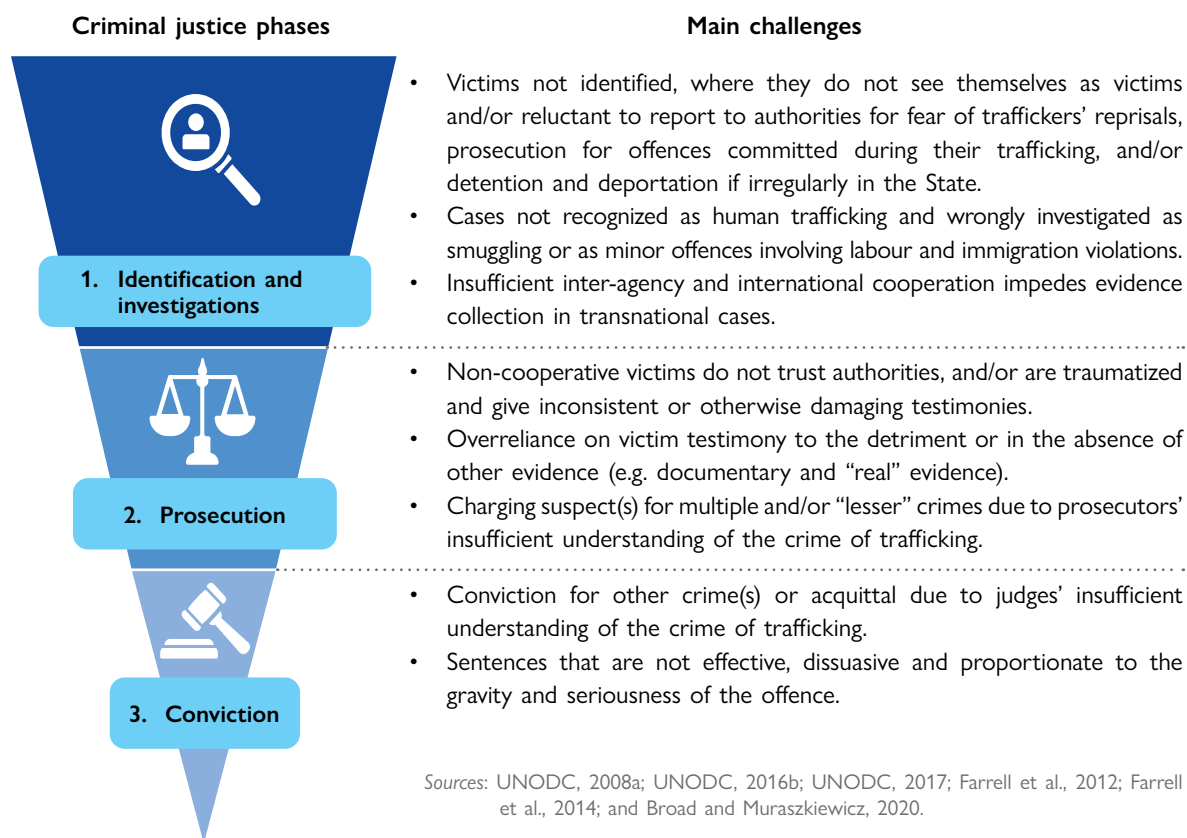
Criminal justice phases

Main challenges

1. Identification and investigations

- Victims not identified, where they do not see themselves as victims and/or reluctant to report to authorities for fear of traffickers' reprisals, prosecution for offences committed during their trafficking, and/or detention and deportation if irregularly in the State.
- Cases not recognized as human trafficking and wrongly investigated as smuggling or as minor offences involving labour and immigration violations.
- Insufficient inter-agency and international cooperation impedes evidence collection in transnational cases.

2. Prosecution

- Non-cooperative victims do not trust authorities, and/or are traumatized and give inconsistent or otherwise damaging testimonies.
- Overreliance on victim testimony to the detriment or in the absence of other evidence (e.g. documentary and "real" evidence).
- Charging suspect(s) for multiple and/or "lesser" crimes due to prosecutors' insufficient understanding of the crime of trafficking.

3. Conviction

- Conviction for other crime(s) or acquittal due to judges' insufficient understanding of the crime of trafficking.
- Sentences that are not effective, dissuasive and proportionate to the gravity and seriousness of the offence.

Sources: UNODC, 2008a; UNODC, 2016b; UNODC, 2017; Farrell et al., 2012; Farrell et al., 2014; and Broad and Muraszkiewicz, 2020.